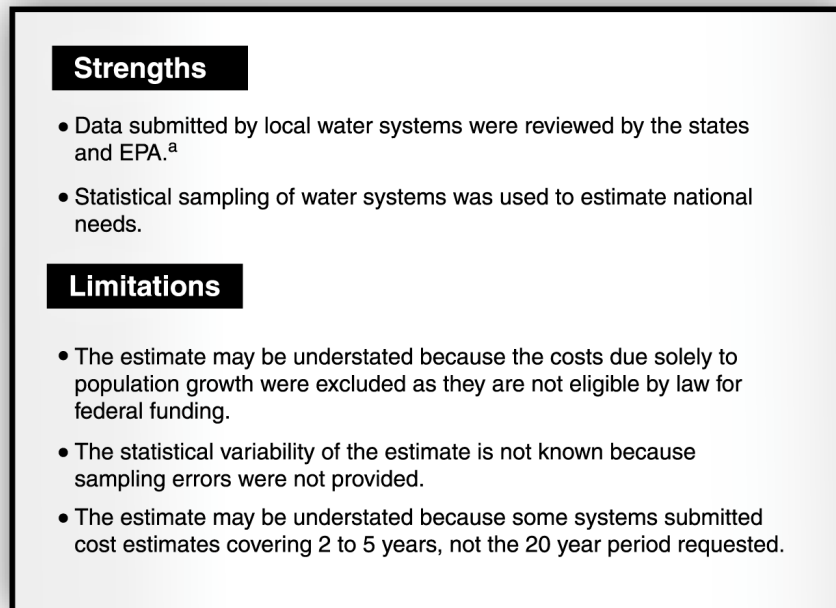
Strengths

• Data submitted by local water systems were reviewed by the states and EPA.$^{a}$

• Statistical sampling of water systems was used to estimate national needs.

Limitations

• The estimate may be understated because the costs due solely to population growth were excluded as they are not eligible by law for federal funding.

• The statistical variability of the estimate is not known because sampling errors were not provided.

• The estimate may be understated because some systems submitted cost estimates covering 2 to 5 years, not the 20 year period requested.